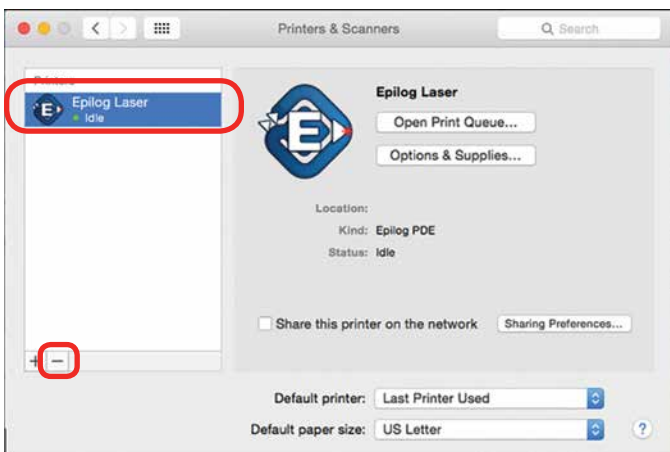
Printers & Scanners

Search

Printers

Epilog Laser
Idle

Epilog Laser

Open Print Queue...

Options & Supplies...

Location:

Kind: Epilog PDE

Status: Idle

Share this printer on the network

Sharing Preferences...

+ −

Default printer: Last Printer Used

Default paper size: US Letter

?